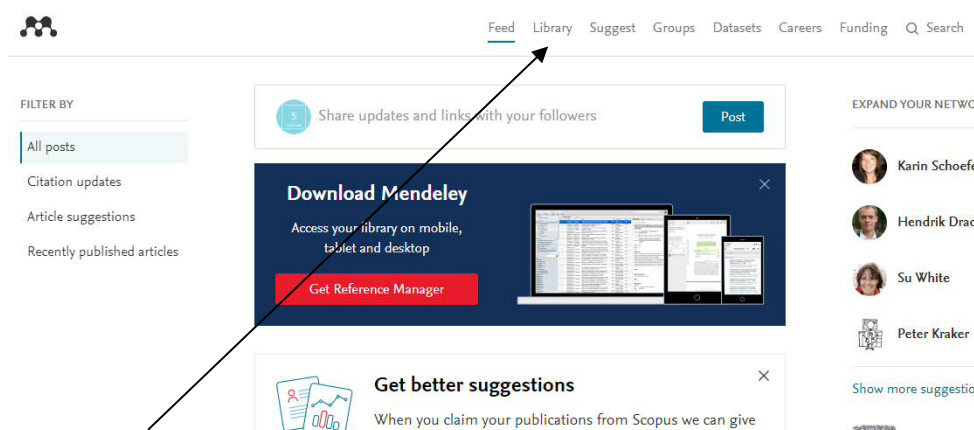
Feed Library Suggest Groups Datasets Careers Funding Search

FILTER BY

All posts

Citation updates

Article suggestions

Recently published articles

S

Share updates and links with your followers

Post

Download Mendeley

Access your library on mobile, tablet and desktop

Get Reference Manager

Get better suggestions

When you claim your publications from Scopus we can give

EXPAND YOUR NETWO

Karin Schoefe

Hendrik Drac

Su White

Peter Kraker

Show more suggestio